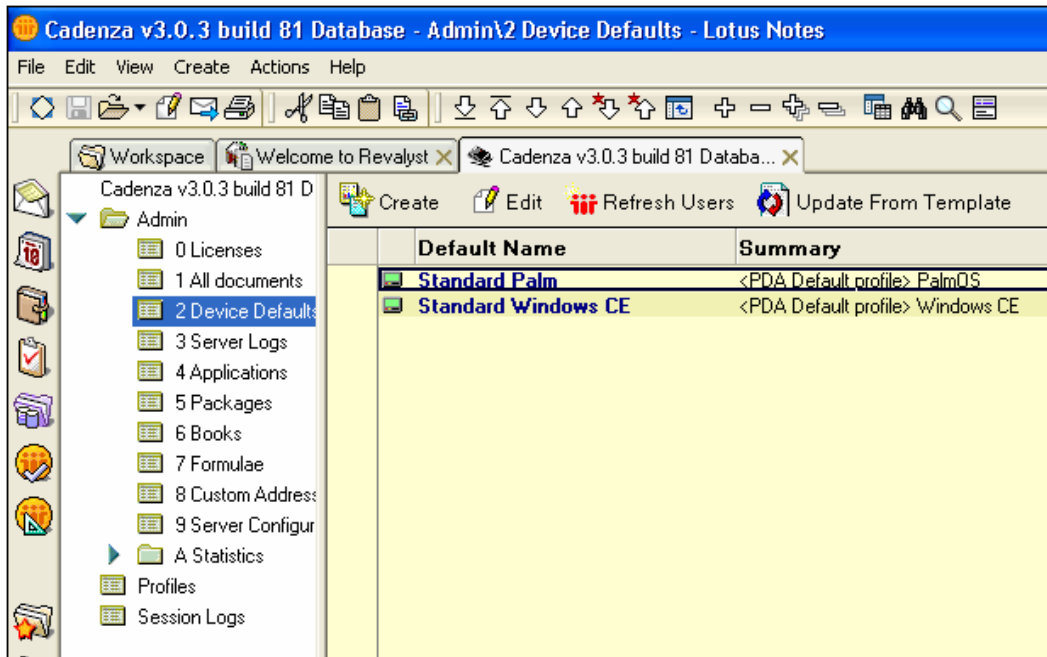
Cadenza v3.0.3 build 81 Database - Admin\2 Device Defaults - Lotus Notes

File Edit View Create Actions Help

Workspace | Welcome to Revalyst | Cadenza v3.0.3 build 81 Databa...

Cadenza v3.0.3 build 81 D
Admin
0 Licenses
1 All documents
2 Device Defaults
3 Server Logs
4 Applications
5 Packages
6 Books
7 Formulae
8 Custom Address
9 Server Configur
A Statistics
Profiles
Session Logs

Create  Edit  Refresh Users  Update From Template

| Default Name | Summary |
|---|---|
| Standard Palm | <PDA Default profile> PalmOS |
| Standard Windows CE | <PDA Default profile> Windows CE |